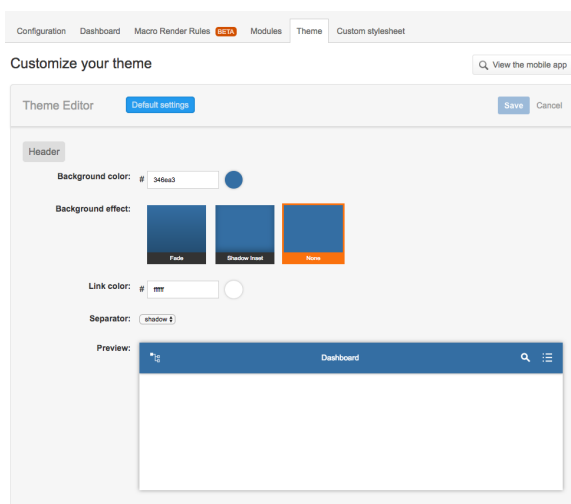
Configuration Dashboard Macro Render Rules BETA Modules Theme Custom stylesheet

Customize your theme

View the mobile app

Theme Editor Default settings Save Cancel

Header

Background color: # 346ea3

Background effect: Fade Shadow Inset None

Link color: # ffffff

Separator: shadow

Preview: Dashboard